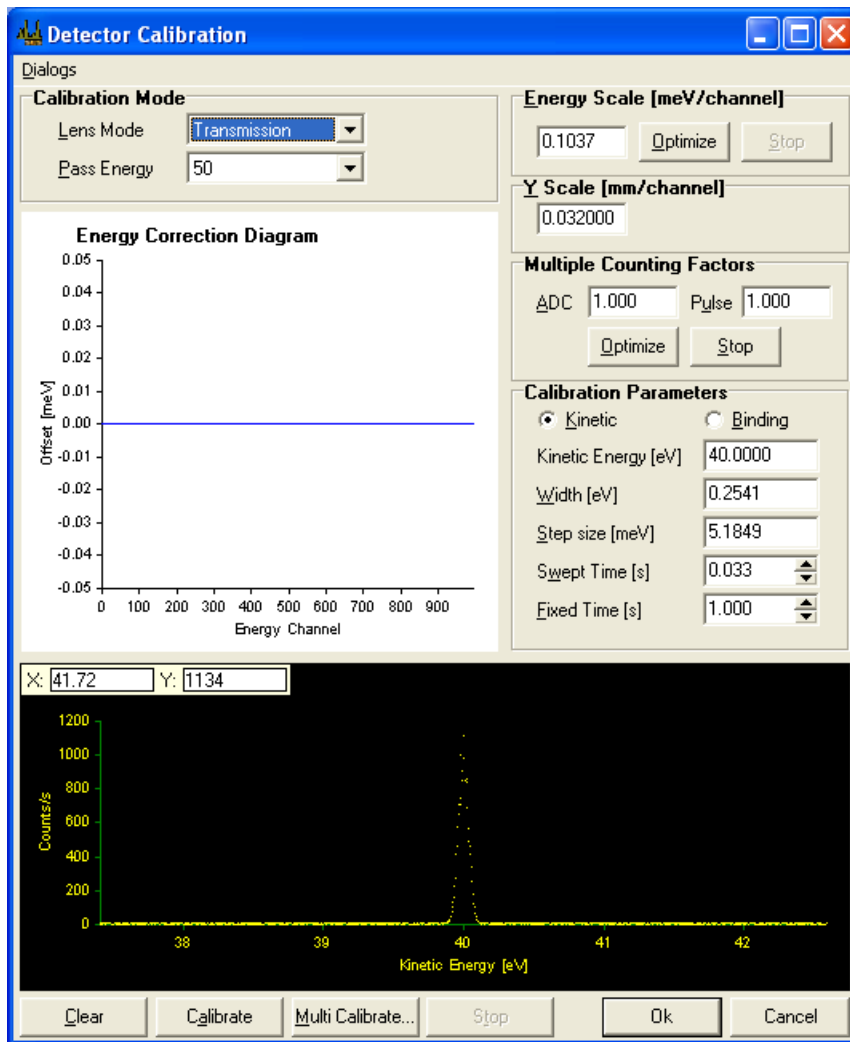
Detector Calibration

Dialogs

Calibration Mode
Lens Mode Transmission
Pass Energy 50

Energy Correction Diagram
0.05
0.04
0.03
0.02
0.01
0.00
-0.01
-0.02
-0.03
-0.04
-0.05
Offset [meV]
0 100 200 300 400 500 600 700 800 900
Energy Channel

Energy Scale [meV/channel]
0.1037 Optimize Stop

Y Scale [mm/channel]
0.032000

Multiple Counting Factors
ADC 1.000 Pulse 1.000
Optimize Stop

Calibration Parameters
Kinetic Binding
Kinetic Energy [eV] 40.0000
Width [eV] 0.2541
Step size [meV] 5.1849
Swept Time [s] 0.033
Fixed Time [s] 1.000

X: 41.72 Y: 1134
1200
1000
800
600
400
200
0
Counts/s
38 39 40 41 42
Kinetic Energy [eV]

Clear Calibrate Multi Calibrate... Stop Ok Cancel